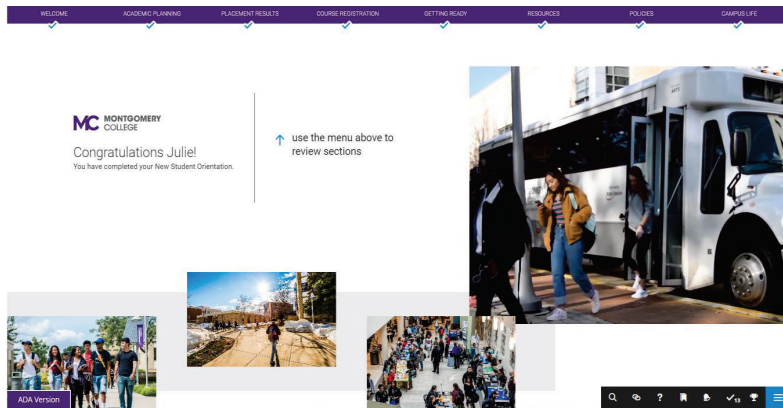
WELCOME ACADEMIC PLANNING PLACEMENT RESULTS COURSE REGISTRATION GETTING READY RESOURCES POLICIES CAMPUS LIFE

MC MONTGOMERY COLLEGE

Congratulations Julie!
You have completed your New Student Orientation.

use the menu above to review sections

ADA Version

13